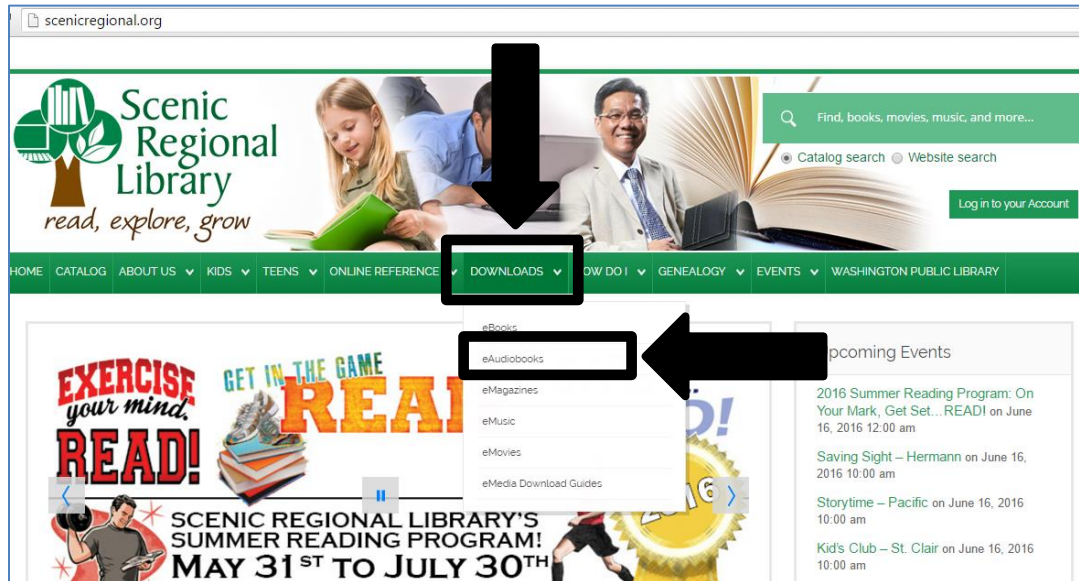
scenicregional.org

Scenic Regional Library
read, explore, grow

Find, books, movies, music, and more...

Catalog search Website search

Log in to your Account

HOME CATALOG ABOUT US KIDS TEENS ONLINE REFERENCE DOWNLOADS HOW DO I GENEALOGY EVENTS WASHINGTON PUBLIC LIBRARY

eBooks
eAudiobooks
eMagazines
eMusic
eMovies
eMedia Download Guides

EXERCISE your mind. READ!

GET IN THE GAME READ

2016

SCENIC REGIONAL LIBRARY'S SUMMER READING PROGRAM! MAY 31ST TO JULY 30TH

Upcoming Events

2016 Summer Reading Program: On Your Mark, Get Set…READ! on June 16, 2016 12:00 am

Saving Sight – Hermann on June 16, 2016 10:00 am

Storytime – Pacific on June 16, 2016 10:00 am

Kid's Club – St. Clair on June 16, 2016 10:00 am